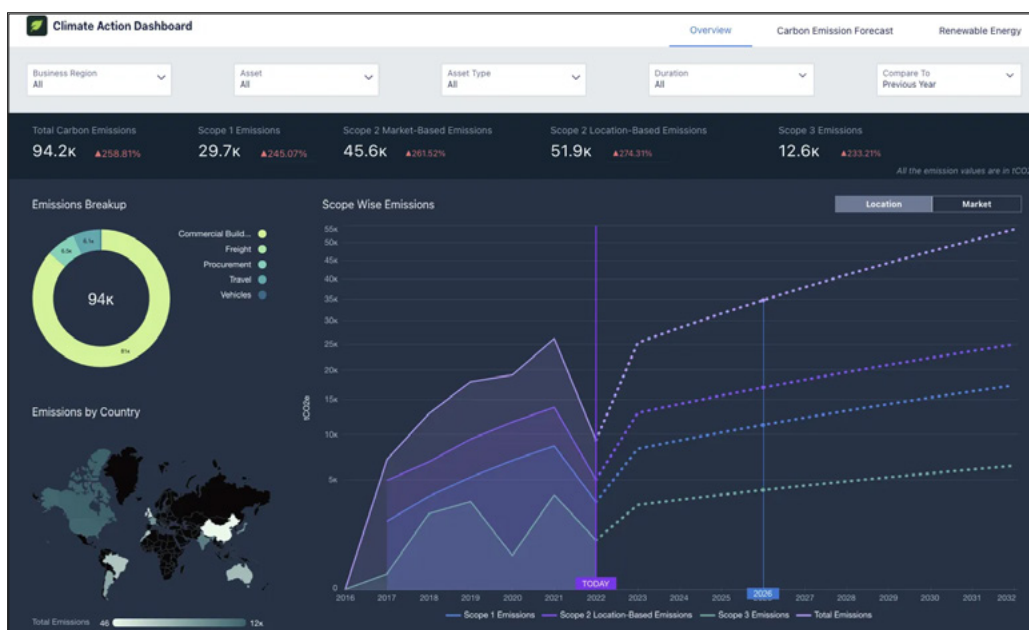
Climate Action Dashboard

Overview
Carbon Emission Forecast
Renewable Energy

Business Region
All

Asset
All

Asset Type
All

Duration
All

Compare To
Previous Year

Total Carbon Emissions
94.2K ▲258.81%

Scope 1 Emissions
29.7K ▲245.07%

Scope 2 Market-Based Emissions
45.6K ▲261.52%

Scope 2 Location-Based Emissions
51.9K ▲274.31%

Scope 3 Emissions
12.6K ▲233.21%

All the emission values are in tCO

Emissions Breakup

6.5k
6.5k
81k
94K

Commercial Build...
Freight
Procurement
Travel
Vehicles

Emissions by Country

Total Emissions 46 12K

Scope Wise Emissions

Location
Market

tCO2e

55k
50k
45k
40k
35k
30k
25k
20k
15k
10k
5k
0

TODAY

2016 2017 2018 2019 2020 2021 2022 2023 2024 2025 2026 2027 2028 2029 2030 2031 2032

Scope 1 Emissions
Scope 2 Location-Based Emissions
Scope 3 Emissions
Total Emissions